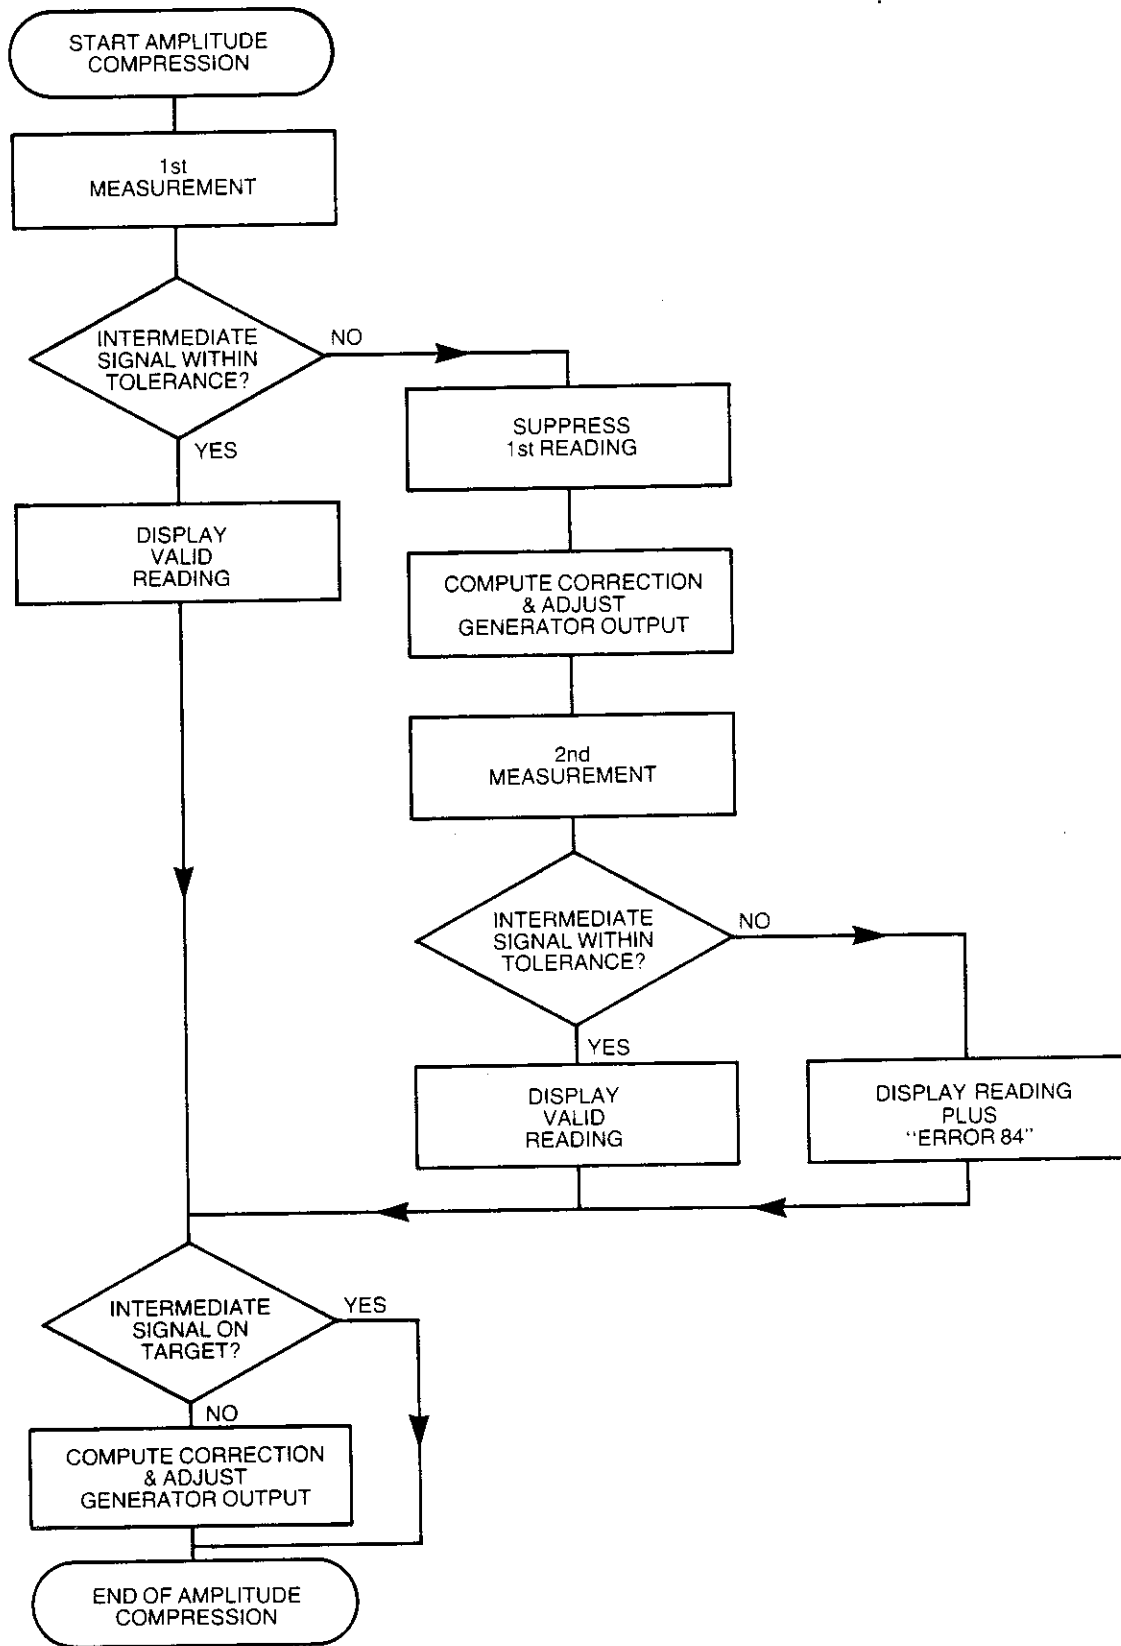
START AMPLITUDE COMPRESSION

1st MEASUREMENT

INTERMEDIATE SIGNAL WITHIN TOLERANCE?

NO

YES

SUPPRESS 1st READING

DISPLAY VALID READING

COMPUTE CORRECTION & ADJUST GENERATOR OUTPUT

2nd MEASUREMENT

INTERMEDIATE SIGNAL WITHIN TOLERANCE?

NO

YES

DISPLAY VALID READING

DISPLAY READING PLUS "ERROR 84"

INTERMEDIATE SIGNAL ON TARGET?

YES

NO

COMPUTE CORRECTION & ADJUST GENERATOR OUTPUT

END OF AMPLITUDE COMPRESSION